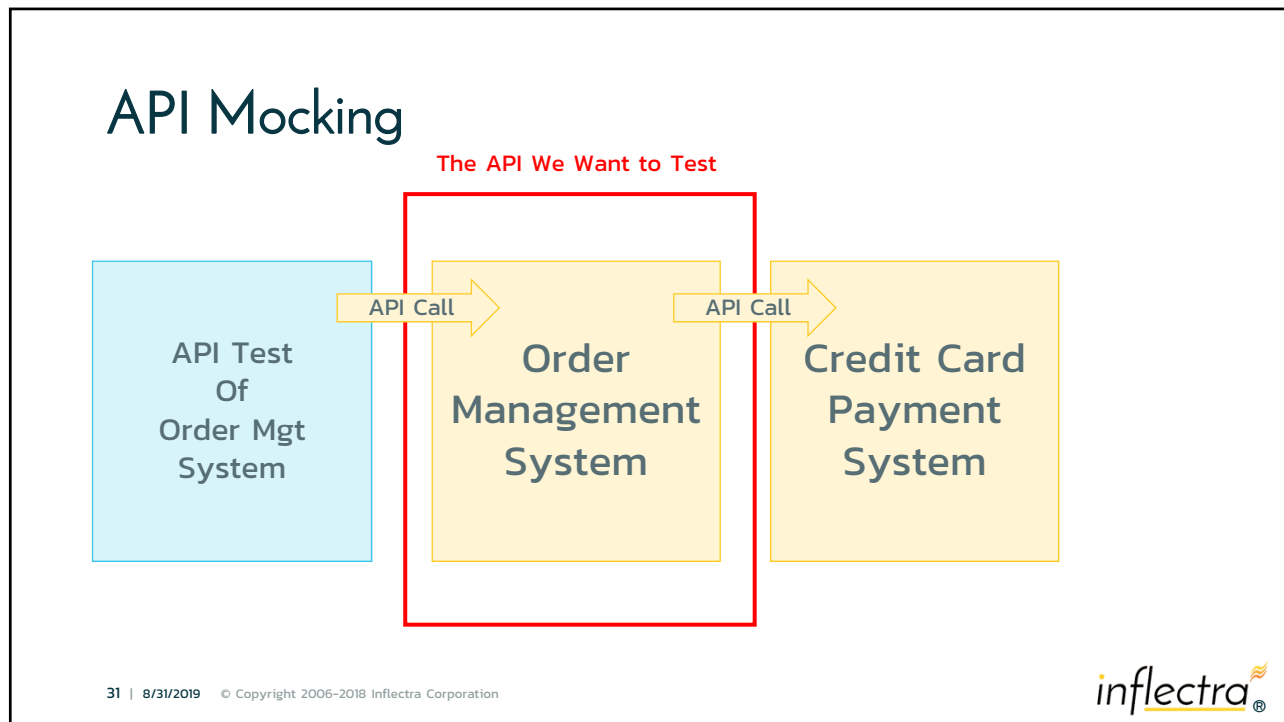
API Mocking

The API We Want to Test

API Test Of Order Mgt System

API Call

Order Management System

API Call

Credit Card Payment System

31 | 8/31/2019 © Copyright 2006-2018 Inflectra Corporation

inflectra®